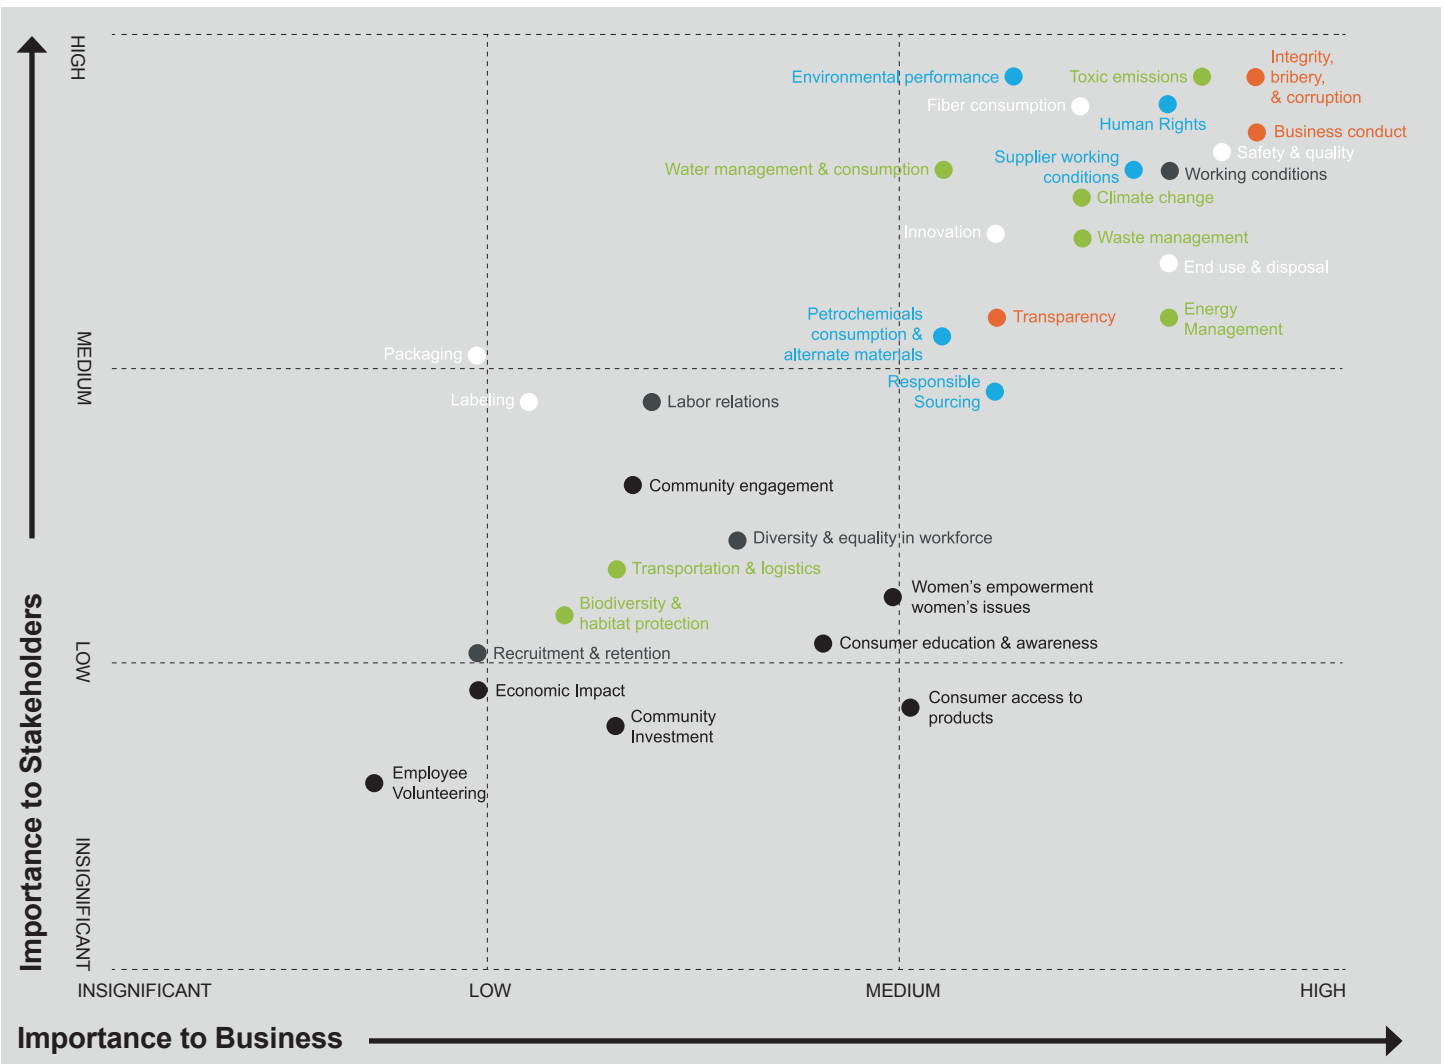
HIGH

Environmental performance
Toxic emissions
Integrity, bribery, & corruption
Fiber consumption
Human Rights
Business conduct
Safety & quality
Supplier working conditions
Working conditions
Water management & consumption
Climate change
Innovation
Waste management
End use & disposal
Petrochemicals consumption & alternate materials
Transparency
Energy Management

MEDIUM

Packaging
Labeling
Labor relations
Responsible Sourcing
Community engagement
Diversity & equality in workforce
Transportation & logistics
Women's empowerment women's issues
Biodiversity & habitat protection
Consumer education & awareness
Recruitment & retention

LOW

Economic Impact
Consumer access to products
Community Investment
Employee Volunteering

INSIGNIFICANT

Importance to Stakeholders

INSIGNIFICANT LOW MEDIUM HIGH

Importance to Business